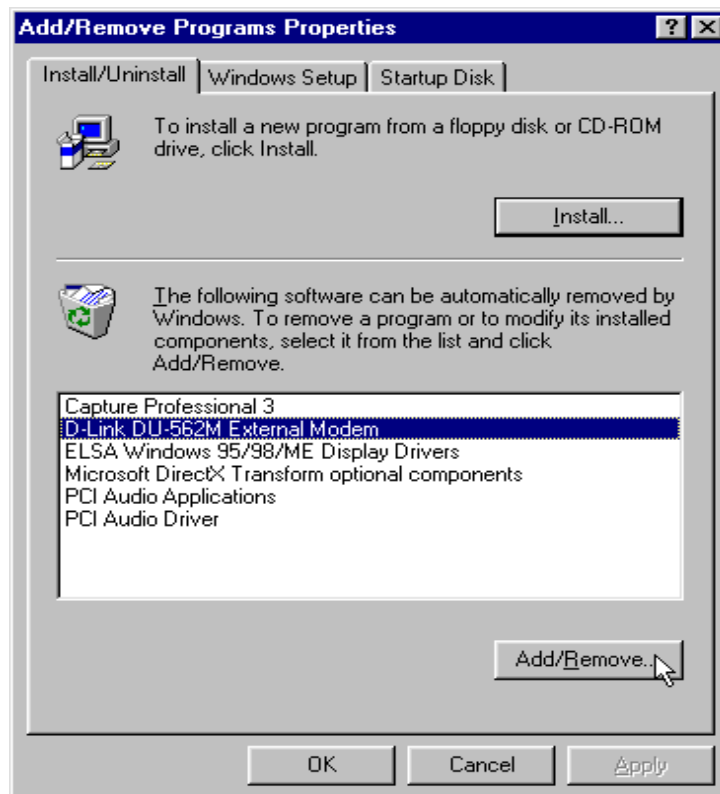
Add/Remove Programs Properties

? X

Install/Uninstall | Windows Setup | Startup Disk

To install a new program from a floppy disk or CD-ROM drive, click Install.

Install...

The following software can be automatically removed by Windows. To remove a program or to modify its installed components, select it from the list and click Add/Remove.

Capture Professional 3
D-Link DU-562M External Modem
ELSA Windows 95/98/ME Display Drivers
Microsoft DirectX Transform optional components
PCI Audio Applications
PCI Audio Driver

Add/Remove...

OK | Cancel | Apply